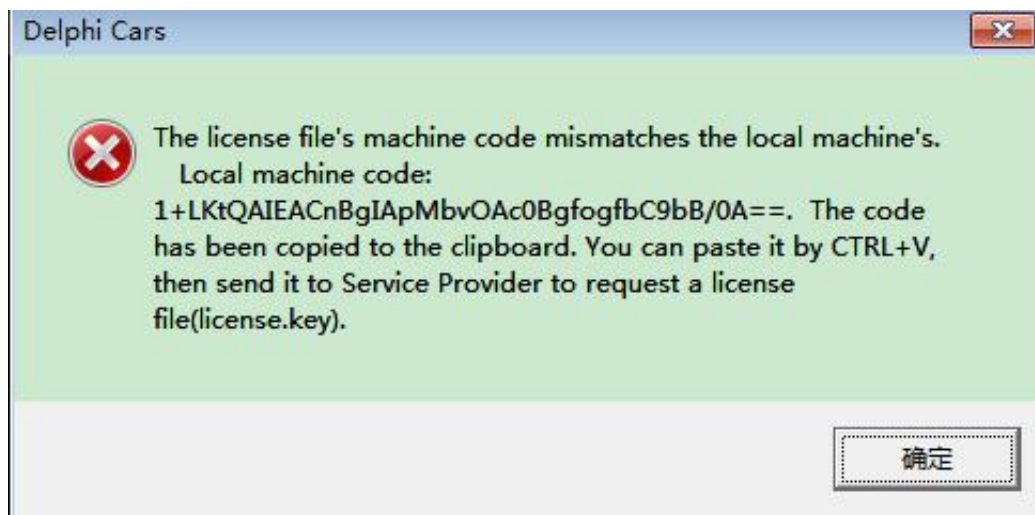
Delphi Cars

The license file's machine code mismatches the local machine's.
Local machine code:
1+LKtQAIEACnBgIApMbvOAc0BgfogfbC9bB/0A==. The code has been copied to the clipboard. You can paste it by CTRL+V, then send it to Service Provider to request a license file(license.key).

确定